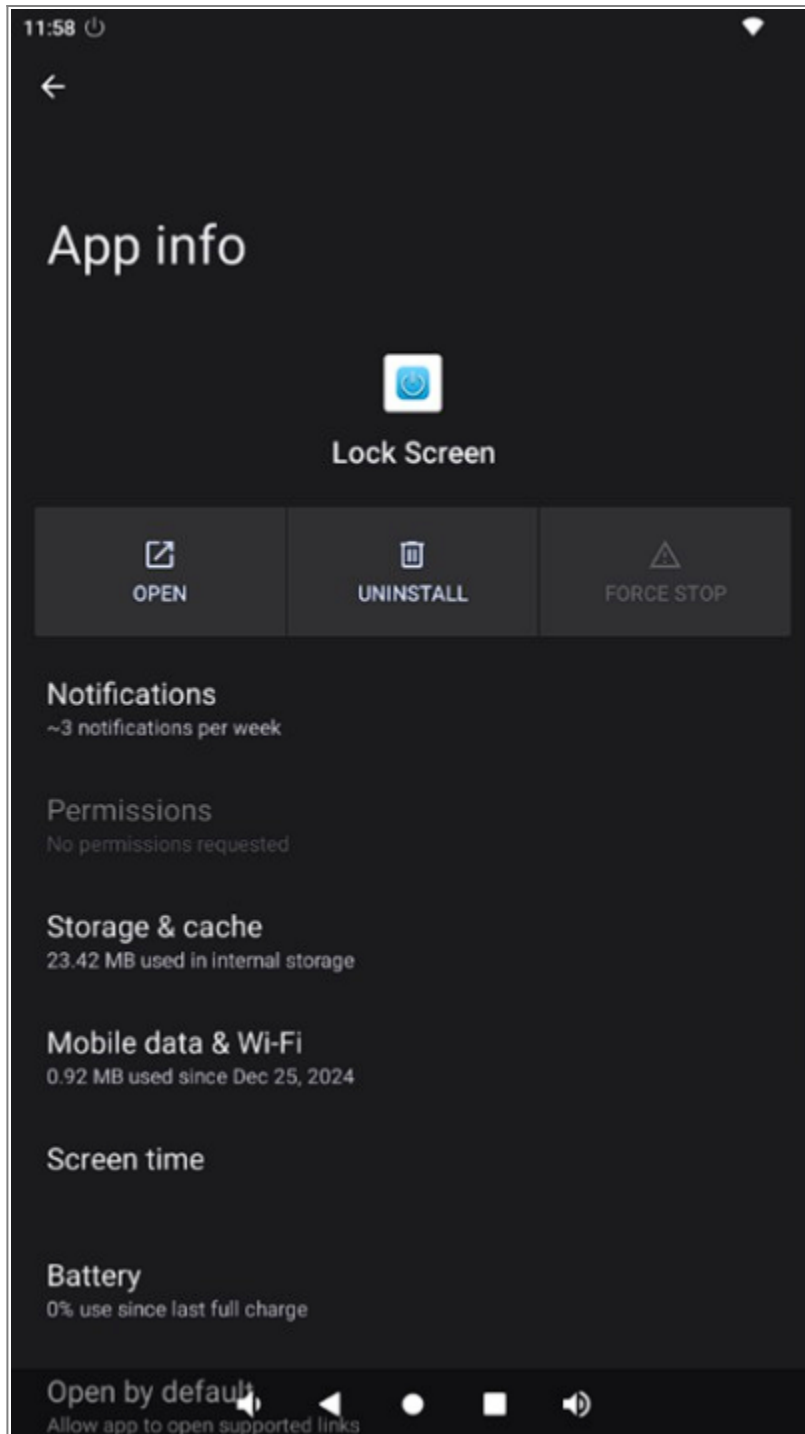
11:58

App info

Lock Screen

OPEN

UNINSTALL

FORCE STOP

Notifications
~3 notifications per week

Permissions
No permissions requested

Storage & cache
23.42 MB used in internal storage

Mobile data & Wi-Fi
0.92 MB used since Dec 25, 2024

Screen time

Battery
0% use since last full charge

Open by default
Allow app to open supported links